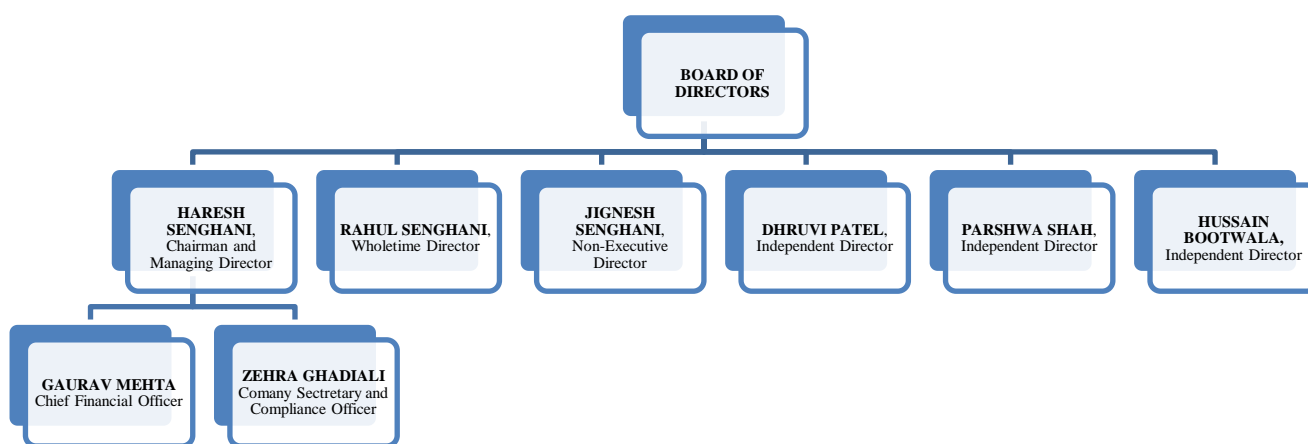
BOARD OF DIRECTORS

HARESH SENGHANI, Chairman and Managing Director

RAHUL SENGHANI, Wholetime Director

JIGNESH SENGHANI, Non-Executive Director

DHRUVI PATEL, Independent Director

PARSHWA SHAH, Independent Director

HUSSAIN BOOTWALA, Independent Director

GAURAV MEHTA Chief Financial Officer

ZEHRA GHADIALI Comany Sectretary and Compliance Officer